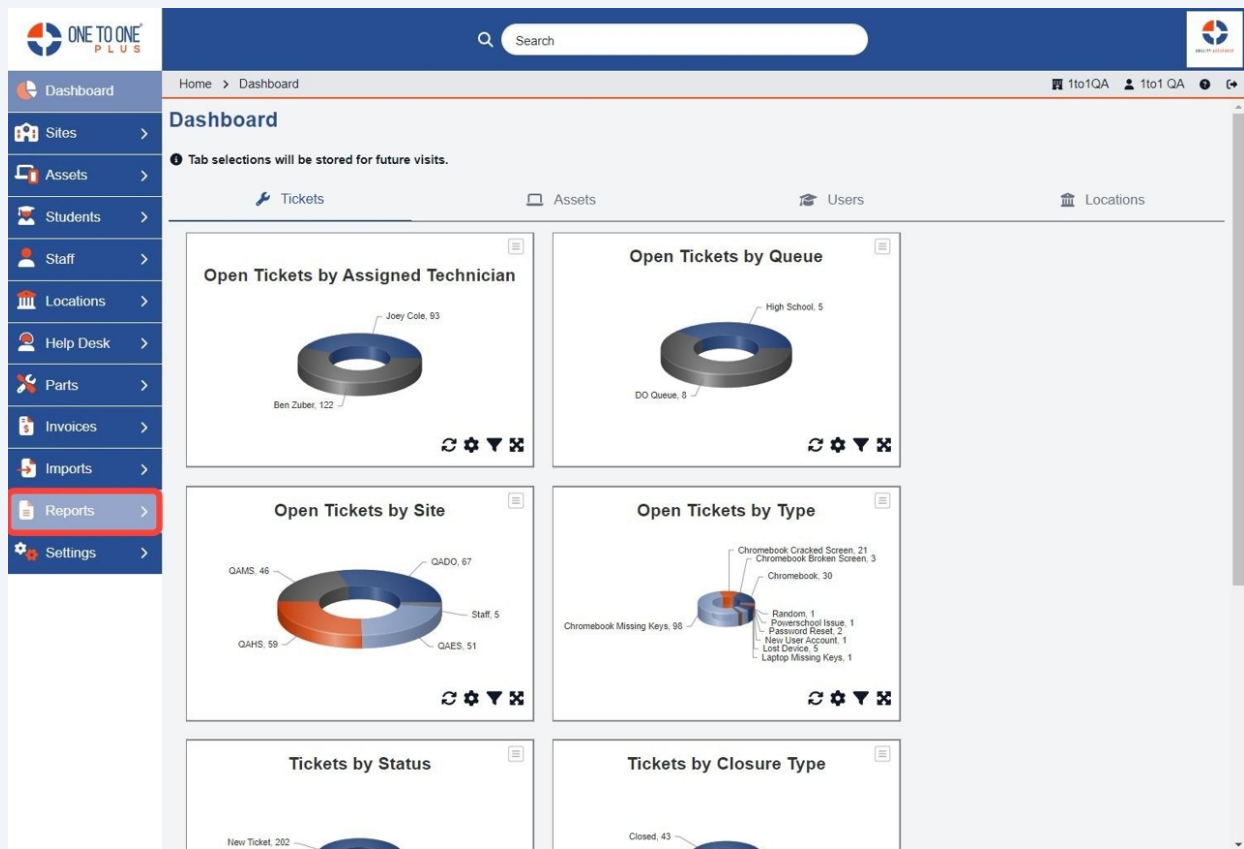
ONE TO ONE PLUS

Search

Dashboard
Sites
Assets
Students
Staff
Locations
Help Desk
Parts
Invoices
Imports
Reports
Settings

Home > Dashboard

1to1QA 1to1 QA

Dashboard

Tab selections will be stored for future visits.

Tickets Assets Users Locations

Open Tickets by Assigned Technician
Joey Cole, 93
Ben Zuber, 122

Open Tickets by Queue
High School, 5
DO Queue, 8

Open Tickets by Site
QAMS, 46
QADO, 67
Staff, 5
QAHS, 59
QAES, 51

Open Tickets by Type
Chromebook Cracked Screen, 21
Chromebook Broken Screen, 3
Chromebook, 30
Random, 1
Powerschool Issue, 1
Password Reset, 2
New User Account, 1
Lost Device, 5
Laptop Missing Keys, 1
Chromebook Missing Keys, 98

Tickets by Status
New Ticket, 202

Tickets by Closure Type
Closed, 43